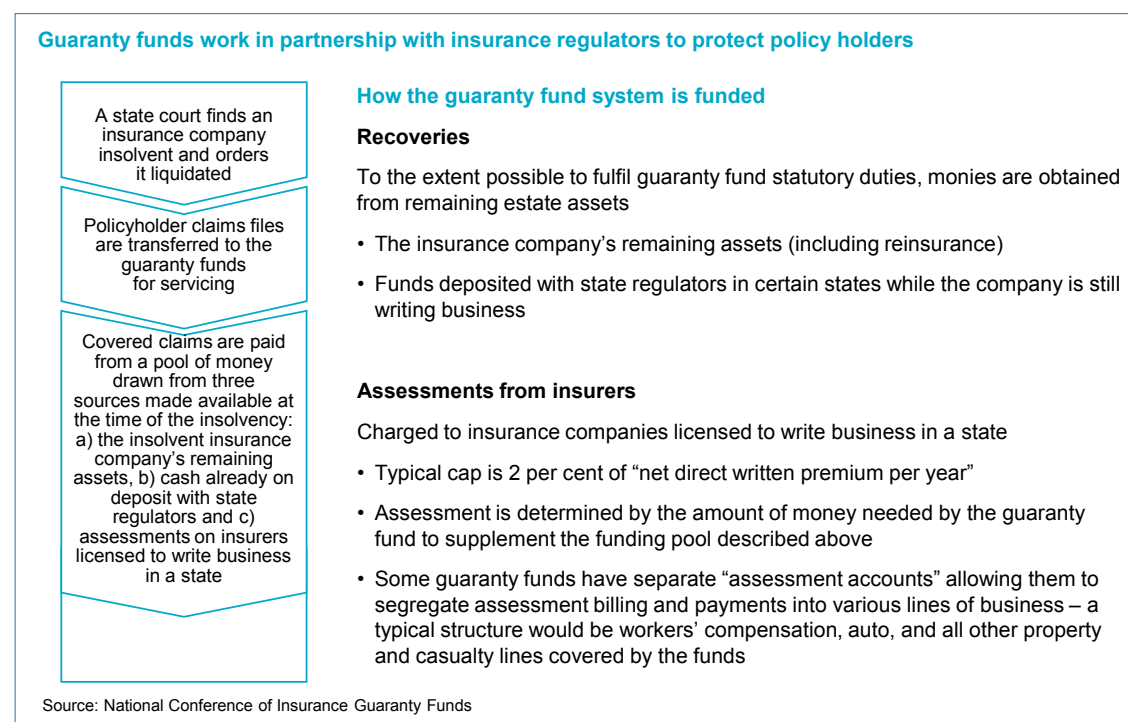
Guaranty funds work in partnership with insurance regulators to protect policy holders

A state court finds an insurance company insolvent and orders it liquidated

Policyholder claims files are transferred to the guaranty funds for servicing

Covered claims are paid from a pool of money drawn from three sources made available at the time of the insolvency: a) the insolvent insurance company's remaining assets, b) cash already on deposit with state regulators and c) assessments on insurers licensed to write business in a state

How the guaranty fund system is funded

Recoveries

To the extent possible to fulfil guaranty fund statutory duties, monies are obtained from remaining estate assets

• The insurance company's remaining assets (including reinsurance)

• Funds deposited with state regulators in certain states while the company is still writing business

Assessments from insurers

Charged to insurance companies licensed to write business in a state

• Typical cap is 2 per cent of "net direct written premium per year"

• Assessment is determined by the amount of money needed by the guaranty fund to supplement the funding pool described above

• Some guaranty funds have separate "assessment accounts" allowing them to segregate assessment billing and payments into various lines of business – a typical structure would be workers' compensation, auto, and all other property and casualty lines covered by the funds

Source: National Conference of Insurance Guaranty Funds